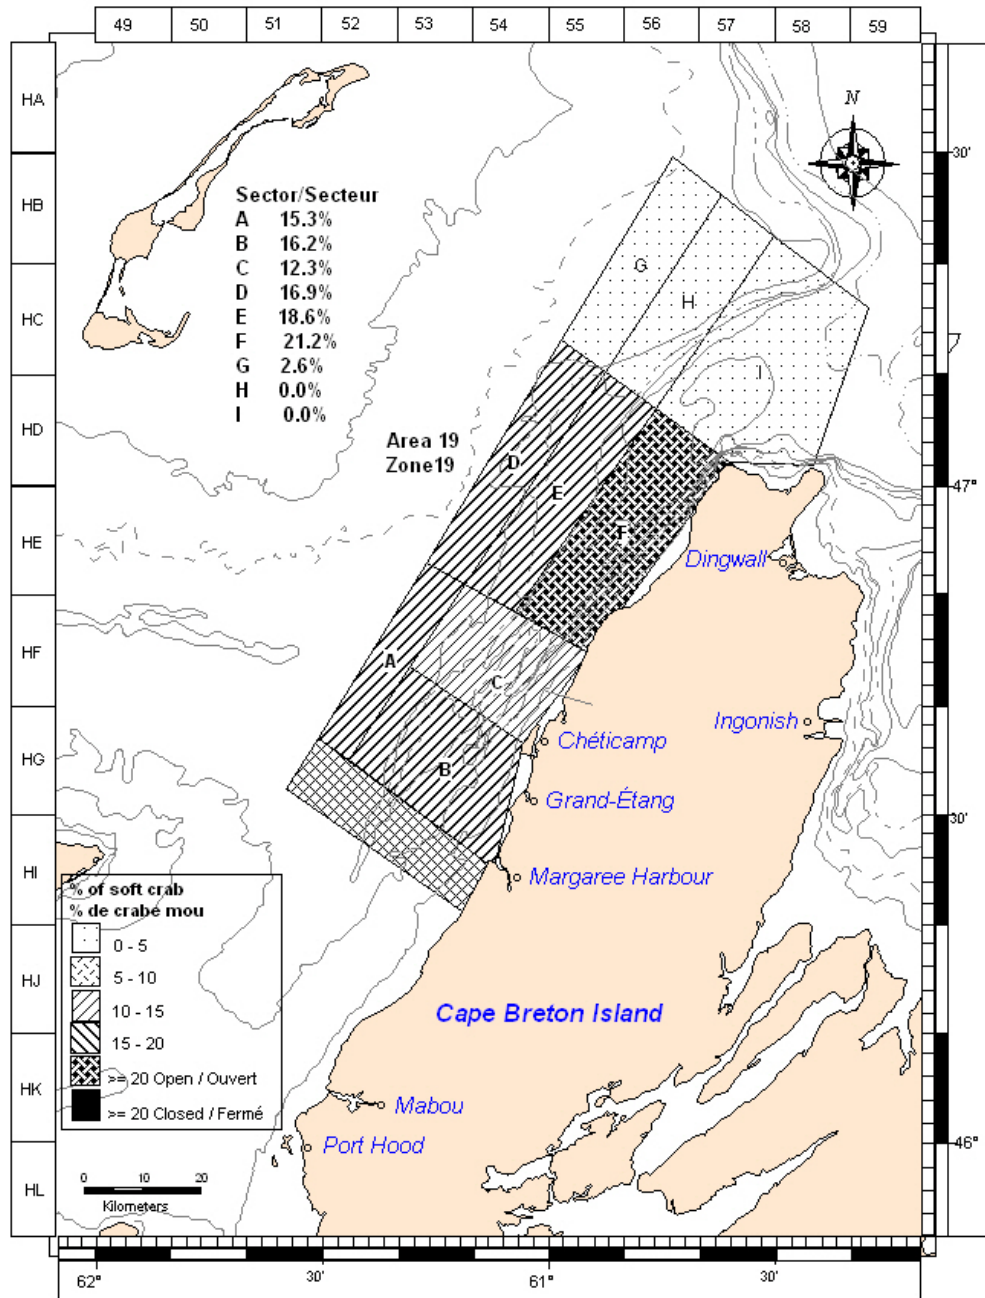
| 49 | 50 | 51 | 52 | 53 | 54 | 55 | 56 | 57 | 58 | 59 |
|---|---|---|---|---|---|---|---|---|---|---|

HA
HB
HC
HD
HE
HF
HG
HI
HJ
HK
HL

N

30'
47°
30'
46°

Sector/Secteur
A 15.3%
B 16.2%
C 12.3%
D 16.9%
E 18.6%
F 21.2%
G 2.6%
H 0.0%
I 0.0%

Area 19
Zone19

G
H
I
D
E
F
A
C
B

Dingwall
Ingonish
Chéticamp
Grand-Étang
Margaree Harbour
Cape Breton Island
Mabou
Port Hood

% of soft crab
% de crabe mou
0 - 5
5 - 10
10 - 15
15 - 20
>= 20 Open / Ouvert
>= 20 Closed / Fermé

0 10 20
Kilometers

62°
30'
61°
30'